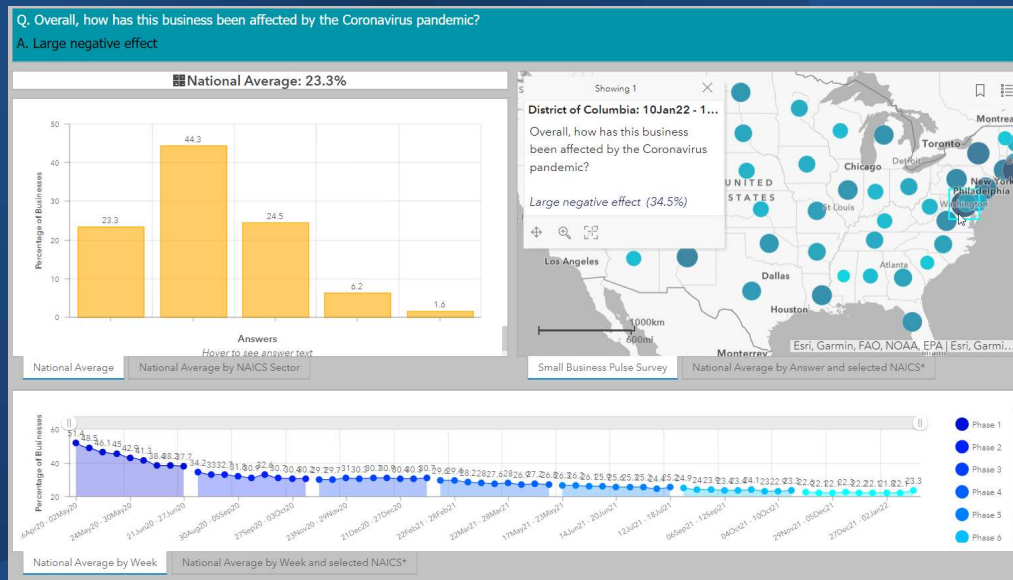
Q. Overall, how has this business been affected by the Coronavirus pandemic?
A. Large negative effect

National Average: 23.3%

50
40
30
20
10
0

Percentage of Businesses

23.3
44.3
24.5
6.2
1.6

Answers
Hover to see answer text

National Average | National Average by NAICS Sector

Showing 1
District of Columbia: 10Jan22 - 1...
Overall, how has this business been affected by the Coronavirus pandemic?
Large negative effect (34.5%)

UNITED STATES
Chicago
Detroit
Toronto
Montreal
New York
Philadelphia
Washington
St Louis
Los Angeles
Dallas
Atlanta
Houston
Monterrey
1000km
600mi
Esri, Garmin, FAO, NOAA, EPA | Esri, Garmi...

Small Business Pulse Survey | National Average by Answer and selected NAICS*

Percentage of Businesses
60
40
20

51.4 48.5 46.1 45 42.9 41.3 38.4 38.3 37.7 34.2 33 32.1 31.8 30.8 32.6 30.7 30.4 30.7 29.1 29.7 31 30.3 30.7 30.8 30.4 30.8 30.7 29.6 29.4 28.2 28 27.6 28 26.7 27.2 26.8 26.3 26.2 26.1 25.9 25.6 25.3 25.2 24.6 25.2 24.9 24 23.3 23.4 24.1 23 22.9 23.3 22.2 22.2 22.3 22.2 22.1 21.8 22.1 23.3

4Apr20 - 02May20
24May20 - 30May20
21Jun20 - 27Jun20
30Aug20 - 05Sep20
27Sep20 - 03Oct20
23Nov20 - 29Nov20
21Dec20 - 27Dec20
22Feb21 - 28Feb21
22Mar21 - 28Mar21
17May21 - 23May21
14Jun21 - 20Jun21
12Jul21 - 18Jul21
06Sep21 - 12Sep21
04Oct21 - 10Oct21
29Nov21 - 05Dec21
27Dec21 - 02Jan22

Phase 1
Phase 2
Phase 3
Phase 4
Phase 5
Phase 6

National Average by Week | National Average by Week and selected NAICS*